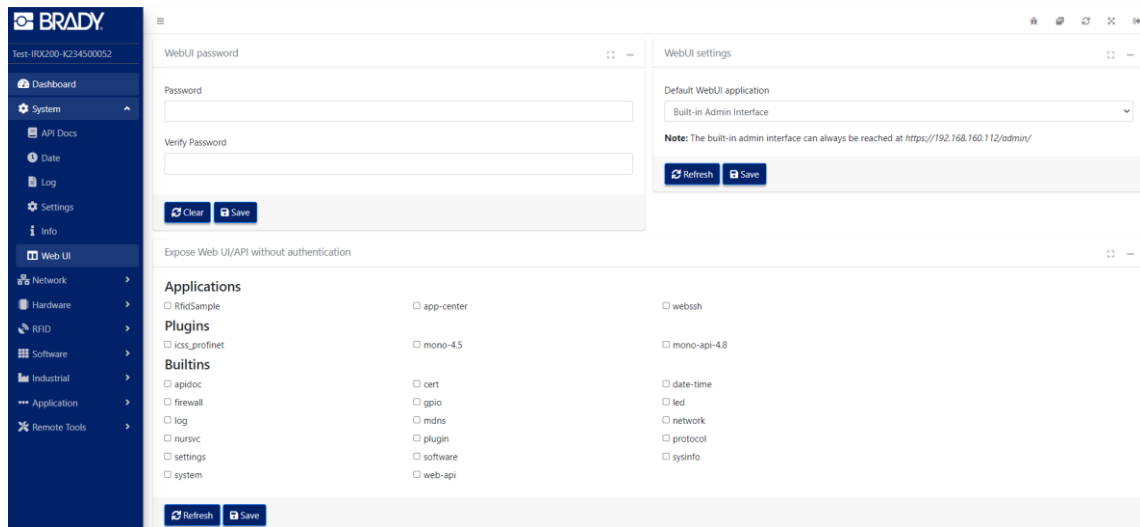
BRADY

Test-IRX200-K234500052

Dashboard
System
API Docs
Date
Log
Settings
Info
Web UI
Network
Hardware
RFID
Software
Industrial
Application
Remote Tools

WebUI password

Password

Verify Password

Clear Save

WebUI settings

Default WebUI application

Built-in Admin Interface

**Note:** The built-in admin interface can always be reached at *https://192.168.160.112/admin/*

Refresh Save

Expose Web UI/API without authentication

**Applications**

☐ RfidSample ☐ app-center ☐ webssh

**Plugins**

☐ icss_profinet ☐ mono-4.5 ☐ mono-api-4.8

**Builtins**

☐ apidoc ☐ cert ☐ date-time

☐ firewall ☐ gpio ☐ led

☐ log ☐ mdns ☐ network

☐ nursvc ☐ plugin ☐ protocol

☐ settings ☐ software ☐ sysinfo

☐ system ☐ web-api

Refresh Save